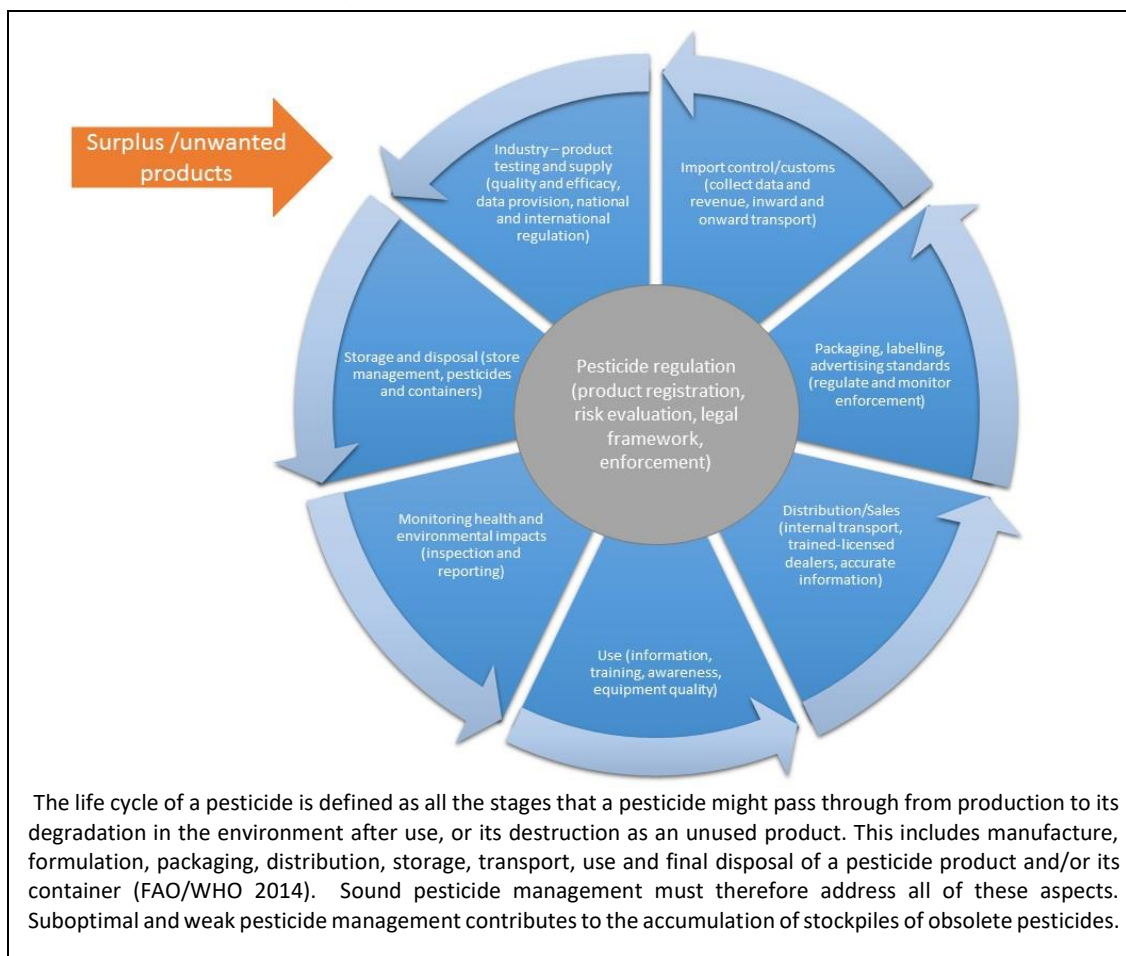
Surplus /unwanted products

Industry – product testing and supply (quality and efficacy, data provision, national and international regulation)

Import control/customs (collect data and revenue, inward and onward transport)

Packaging, labelling, advertising standards (regulate and monitor enforcement)

Distribution/Sales (internal transport, trained-licensed dealers, accurate information)

Use (information, training, awareness, equipment quality)

Monitoring health and environmental impacts (inspection and reporting)

Storage and disposal (store management, pesticides and containers)

Pesticide regulation (product registration, risk evaluation, legal framework, enforcement)

The life cycle of a pesticide is defined as all the stages that a pesticide might pass through from production to its degradation in the environment after use, or its destruction as an unused product. This includes manufacture, formulation, packaging, distribution, storage, transport, use and final disposal of a pesticide product and/or its container (FAO/WHO 2014). Sound pesticide management must therefore address all of these aspects. Suboptimal and weak pesticide management contributes to the accumulation of stockpiles of obsolete pesticides.